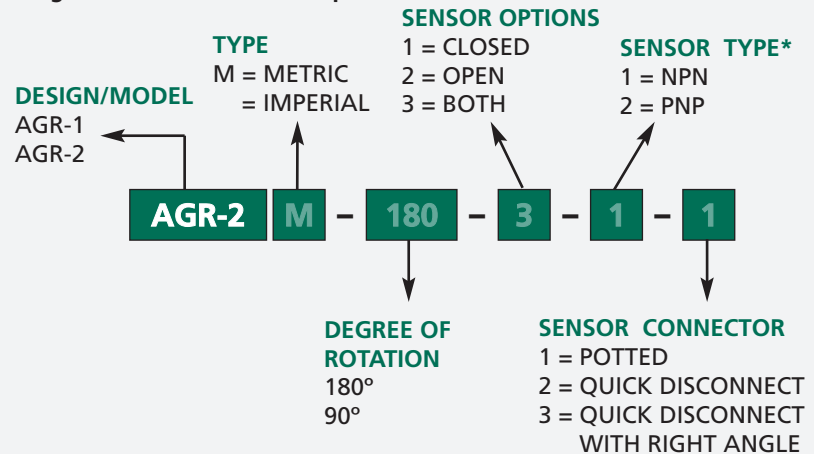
DESIGN/MODEL
AGR-1
AGR-2

TYPE
M = METRIC
= IMPERIAL

SENSOR OPTIONS
1 = CLOSED
2 = OPEN
3 = BOTH

SENSOR TYPE*
1 = NPN
2 = PNP

AGR-2 M – 180 – 3 – 1 – 1

DEGREE OF ROTATION
180º
90º

SENSOR CONNECTOR
1 = POTTED
2 = QUICK DISCONNECT
3 = QUICK DISCONNECT WITH RIGHT ANGLE